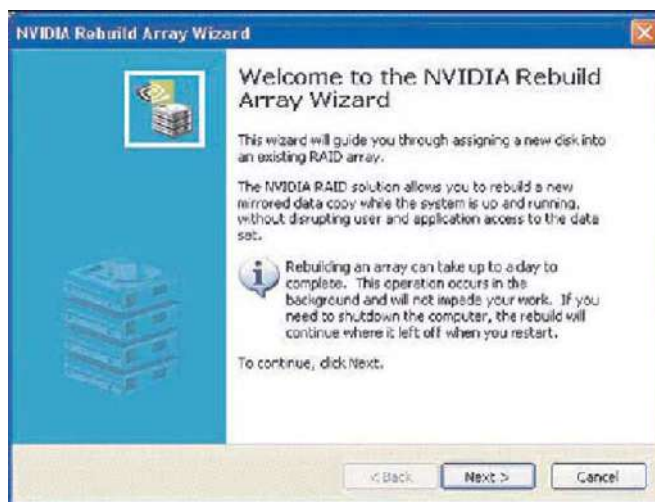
NVIDIA Rebuild Array Wizard

Welcome to the NVIDIA Rebuild Array Wizard

This wizard will guide you through assigning a new disk into an existing RAID array.

The NVIDIA RAID solution allows you to rebuild a new mirrored data copy while the system is up and running, without disrupting user and application access to the data set.

Rebuilding an array can take up to a day to complete. This operation occurs in the background and will not impede your work. If you need to shutdown the computer, the rebuild will continue where it left off when you restart.

To continue, click Next.

< Back

Next >

Cancel